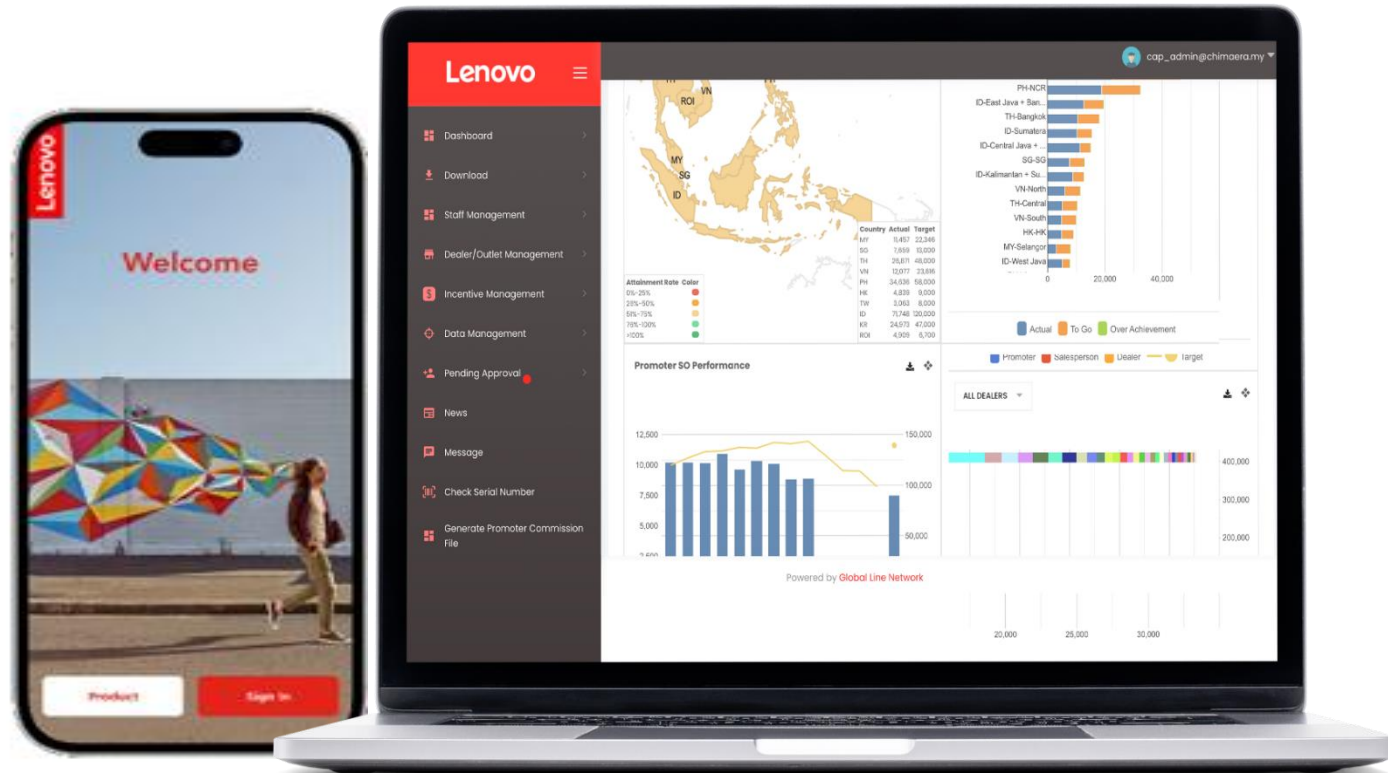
Lenovo

Welcome

Product

Sign In

Lenovo

cap_admin@chimaera.my

Dashboard

Download

Staff Management

Dealer/Outlet Management

Incentive Management

Data Management

Pending Approval

News

Message

Check Serial Number

Generate Promoter Commission File

TH

VN

ROI

MY

SG

ID

| Attainment Rate | Color |
|---|---|
| 0%-25% | |
| 25%-50% | |
| 50%-75% | |
| 75%-100% | |
| >100% | |

| Country | Actual | Target |
|---|---|---|
| MY | 11,457 | 22,346 |
| SG | 7,659 | 13,000 |
| TH | 25,671 | 48,000 |
| VN | 12,077 | 23,616 |
| PH | 34,636 | 58,000 |
| HK | 4,839 | 9,000 |
| TW | 3,063 | 8,000 |
| ID | 71,748 | 120,000 |
| KR | 24,973 | 47,000 |
| ROI | 4,909 | 6,700 |

PH-NCR

ID-East Java + San...

TH-Bangkok

ID-Sumatera

ID-Central Java + ...

SG-SG

ID-Kalimantan + Su...

VN-North

TH-Central

VN-South

HK-HK

MY-Selangor

ID-West Java

0

20,000

40,000

Actual

To Go

Over Achievement

Promoter SO Performance

12,500

10,000

7,500

5,000

2,500

150,000

100,000

50,000

Promoter

Salesperson

Dealer

Target

ALL DEALERS

400,000

300,000

200,000

Powered by Global Line Network

20,000

25,000

30,000